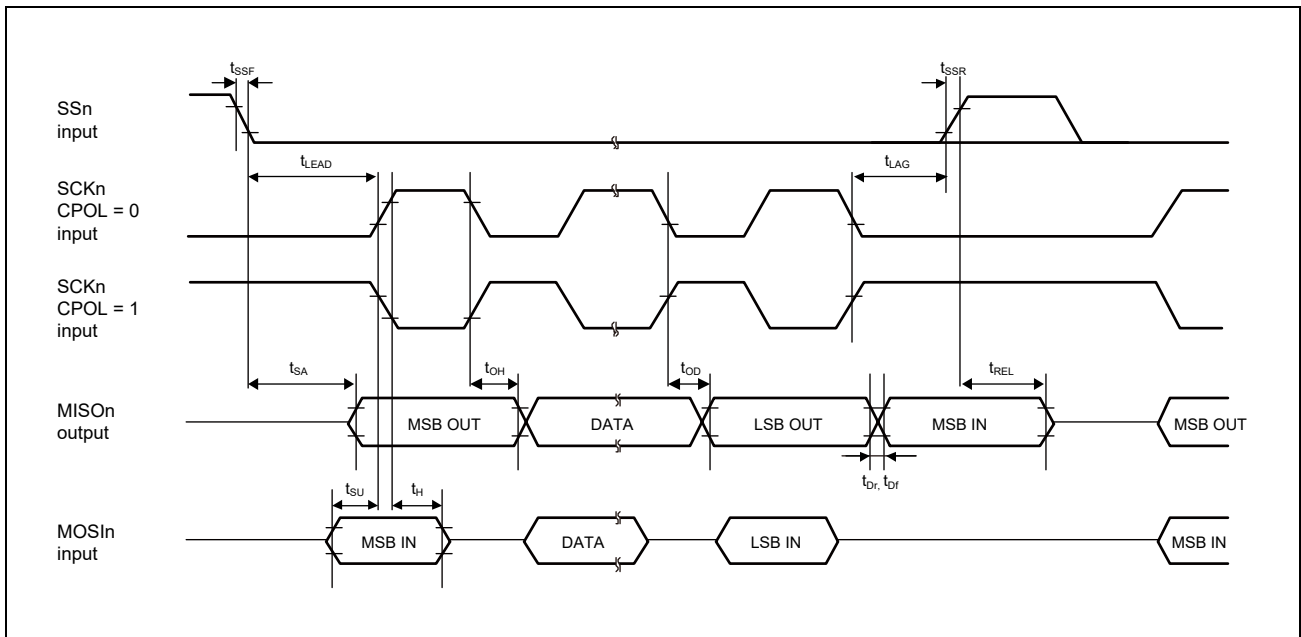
$t_{SSF}$

$t_{SSR}$

SSn input

$t_{LEAD}$

$t_{LAG}$

SCKn CPOL = 0 input

SCKn CPOL = 1 input

$t_{SA}$

$t_{OH}$

$t_{OD}$

$t_{REL}$

MISOn output

MSB OUT

DATA

LSB OUT

MSB IN

MSB OUT

$t_{Dr}$, $t_{Df}$

$t_{SU}$

$t_{H}$

MOSIn input

MSB IN

DATA

LSB IN

MSB IN